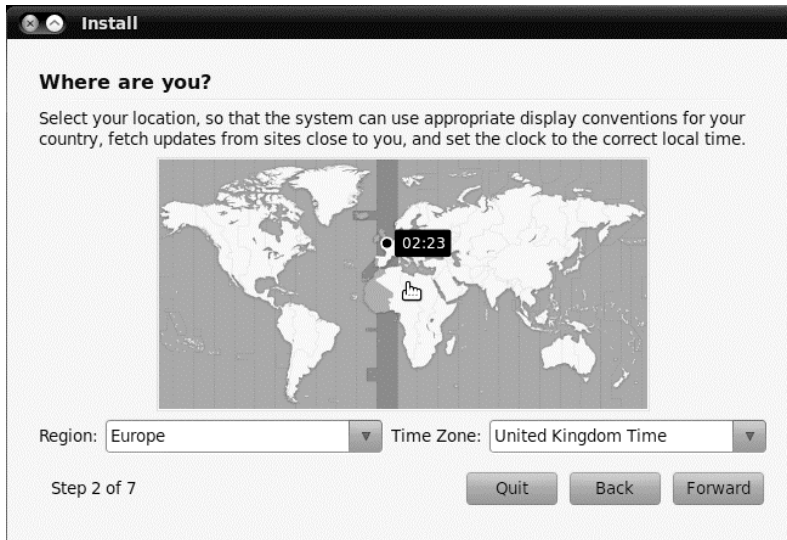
Install

Where are you?

Select your location, so that the system can use appropriate display conventions for your country, fetch updates from sites close to you, and set the clock to the correct local time.

02:23

Region: Europe

Time Zone: United Kingdom Time

Step 2 of 7

Quit

Back

Forward